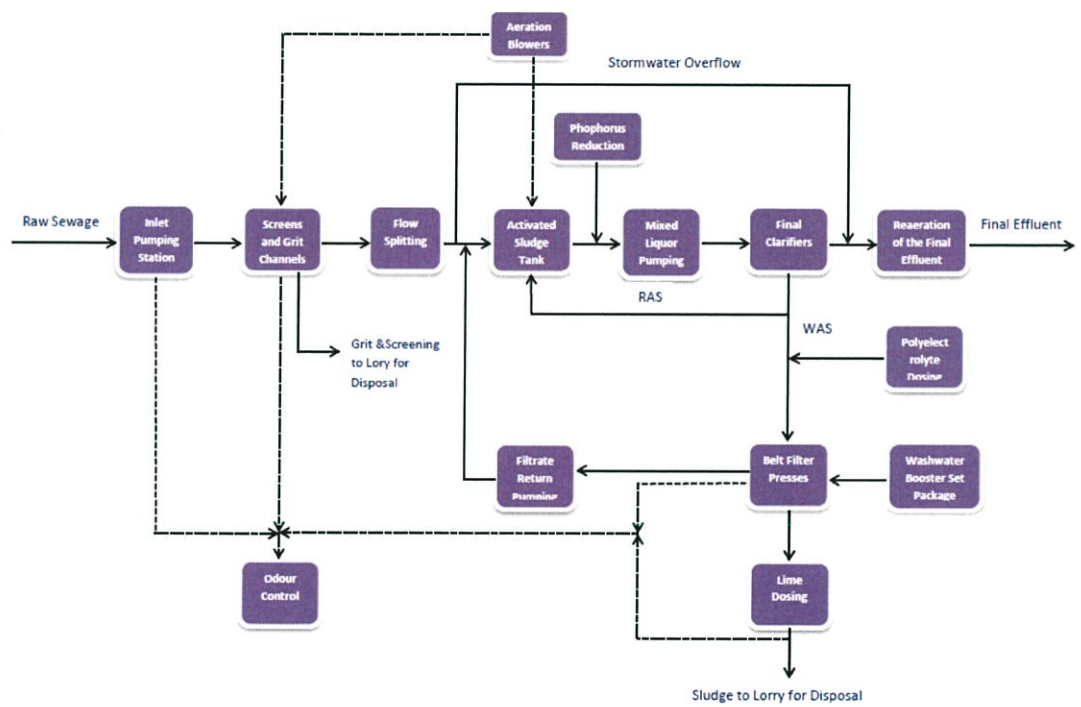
Aeration Blowers

Stormwater Overflow

Phophorus Reduction

Raw Sewage

Inlet Pumping Station

Screens and Grit Channels

Flow Splitting

Activated Sludge Tank

Mixed Liquor Pumping

Final Clarifiers

Reaeration of the Final Effluent

Final Effluent

RAS

WAS

Grit &Screening to Lory for Disposal

Polyelectrolyte Dosing

Filtrate Return Pumping

Belt Filter Presses

Washwater Booster Set Package

Odour Control

Lime Dosing

Sludge to Lorry for Disposal